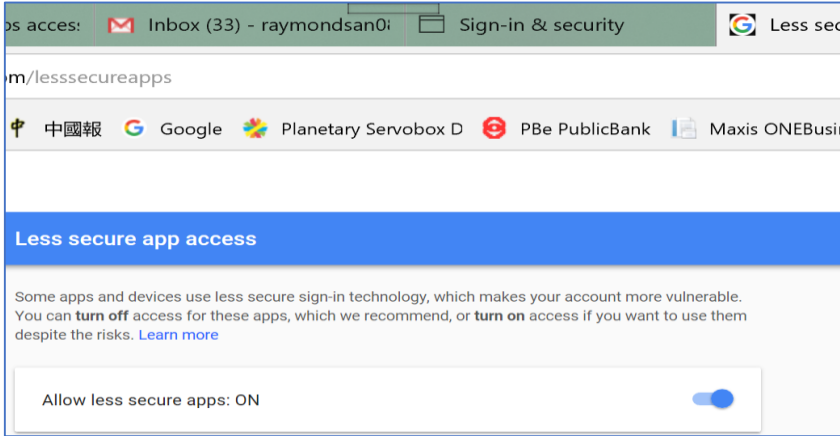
os access | Inbox (33) - raymondsan0 | Sign-in & security | Less

om/lesssecureapps

中國報 Google Planetary Servobox D PBe PublicBank Maxis ONEBusi

Less secure app access

Some apps and devices use less secure sign-in technology, which makes your account more vulnerable. You can turn off access for these apps, which we recommend, or turn on access if you want to use them despite the risks. Learn more

Allow less secure apps: ON